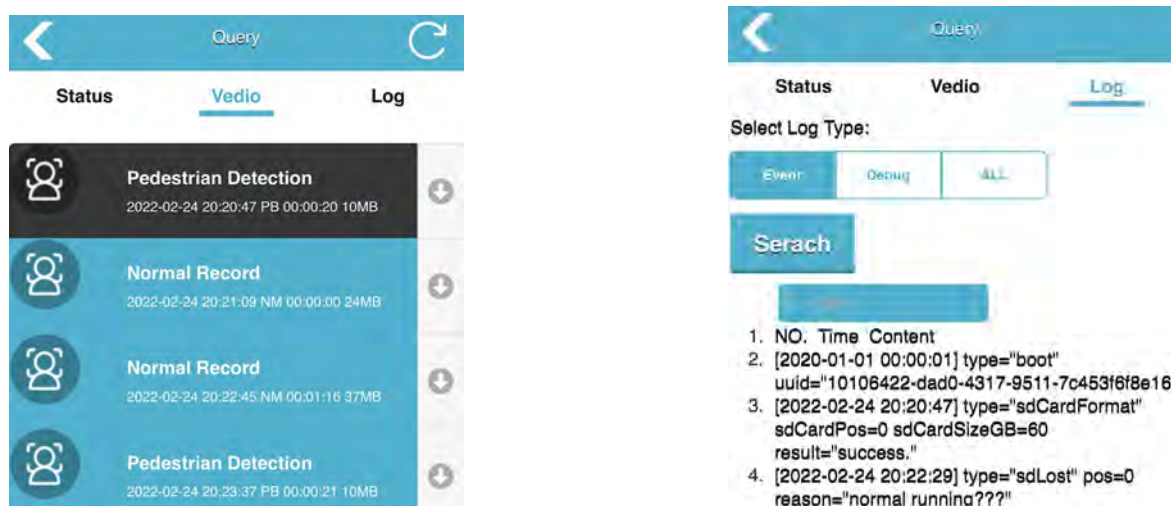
Query

Status Vedio Log

Pedestrian Detection
2022-02-24 20:20:47 PB 00:00:20 10MB

Normal Record
2022-02-24 20:21:09 NM 00:00:00 24MB

Normal Record
2022-02-24 20:22:45 NM 00:01:16 37MB

Pedestrian Detection
2022-02-24 20:23:37 PB 00:00:21 10MB

Query

Status Vedio Log

Select Log Type:

Event Debug ALL

Serach

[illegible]

1. NO. Time Content
2. [2020-01-01 00:00:01] type="boot" uuid="10106422-dad0-4317-9511-7c453f6f8e16
3. [2022-02-24 20:20:47] type="sdCardFormat" sdCardPos=0 sdCardSizeGB=60 result="success."
4. [2022-02-24 20:22:29] type="sdLost" pos=0 reason="normal running???"